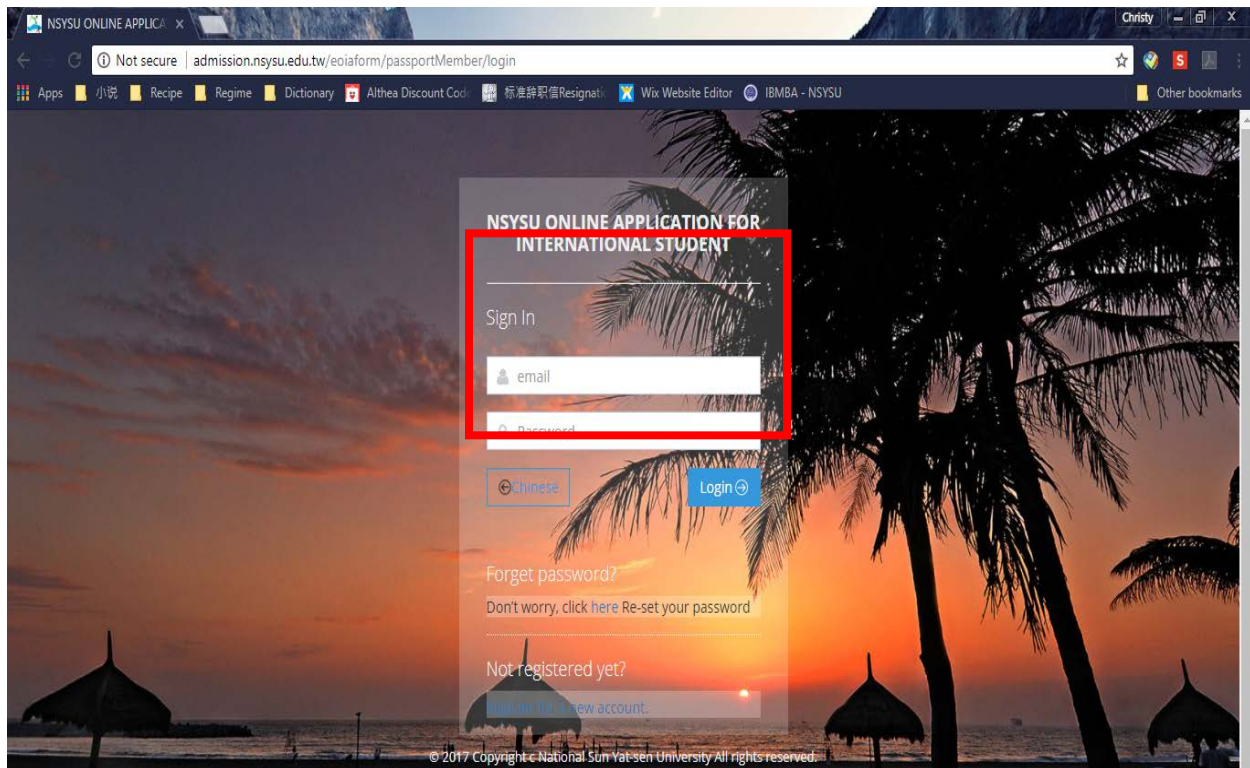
NSYSU ONLINE APPLICA ×

Christy

Not secure | admission.nsysu.edu.tw/eoiaform/passportMember/login

Apps 小说 Recipe Regime Dictionary Althea Discount Code 标准辞职信Resignati Wix Website Editor IBMBA - NSYSU Other bookmarks

NSYSU ONLINE APPLICATION FOR INTERNATIONAL STUDENT

Sign In

email

Password

Chinese

Login

Forget password?

Don't worry, click here Re-set your password

Not registered yet?

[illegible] new account.

© 2017 Copyright c National Sun Yat-sen University All rights reserved.